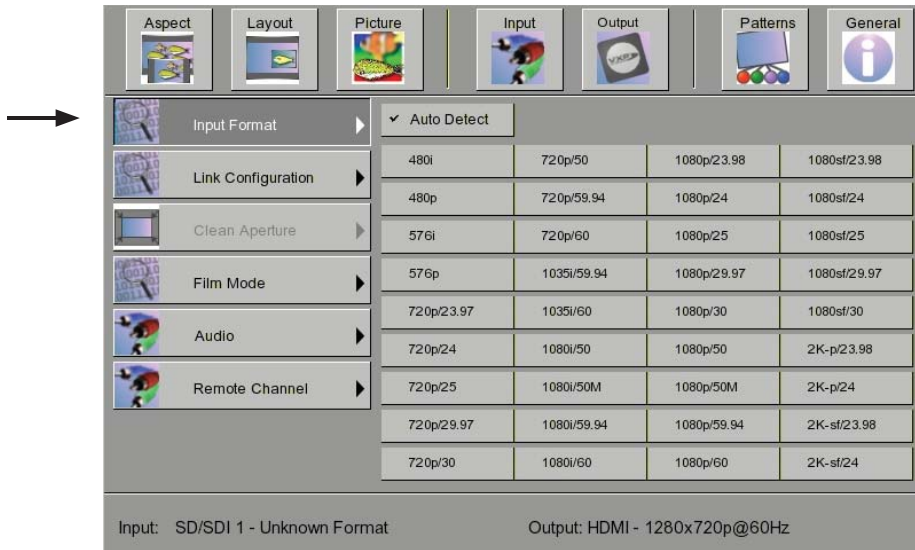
Aspect Layout Picture Input Output Patterns General

Input Format

Link Configuration

Clean Aperture

Film Mode

Audio

Remote Channel

✔ Auto Detect

| | | | |
|---|---|---|---|
| 480i | 720p/50 | 1080p/23.98 | 1080sf/23.98 |
| 480p | 720p/59.94 | 1080p/24 | 1080sf/24 |
| 576i | 720p/60 | 1080p/25 | 1080sf/25 |
| 576p | 1035i/59.94 | 1080p/29.97 | 1080sf/29.97 |
| 720p/23.97 | 1035i/60 | 1080p/30 | 1080sf/30 |
| 720p/24 | 1080i/50 | 1080p/50 | 2K-p/23.98 |
| 720p/25 | 1080i/50M | 1080p/50M | 2K-p/24 |
| 720p/29.97 | 1080i/59.94 | 1080p/59.94 | 2K-sf/23.98 |
| 720p/30 | 1080i/60 | 1080p/60 | 2K-sf/24 |

Input: SD/SDI 1 - Unknown Format

Output: HDMI - 1280x720p@60Hz